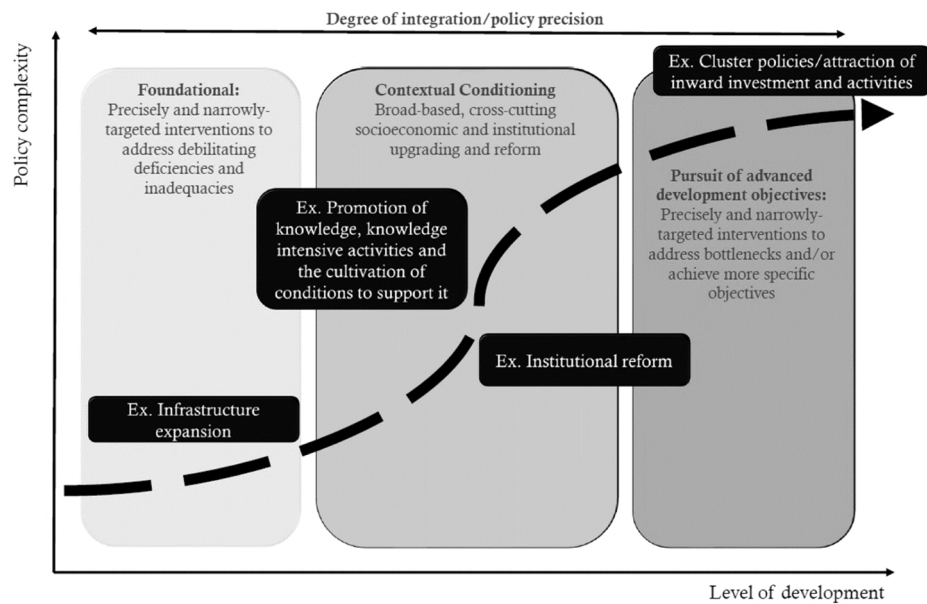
Degree of integration/policy precision

Policy complexity

Foundational:
Precisely and narrowly-targeted interventions to address debilitating deficiencies and inadequacies

Contextual Conditioning
Broad-based, cross-cutting socioeconomic and institutional upgrading and reform

Ex. Cluster policies/attraction of inward investment and activities

Pursuit of advanced development objectives:
Precisely and narrowly-targeted interventions to address bottlenecks and/or achieve more specific objectives

Ex. Promotion of knowledge, knowledge intensive activities and the cultivation of conditions to support it

Ex. Institutional reform

Ex. Infrastructure expansion

Level of development